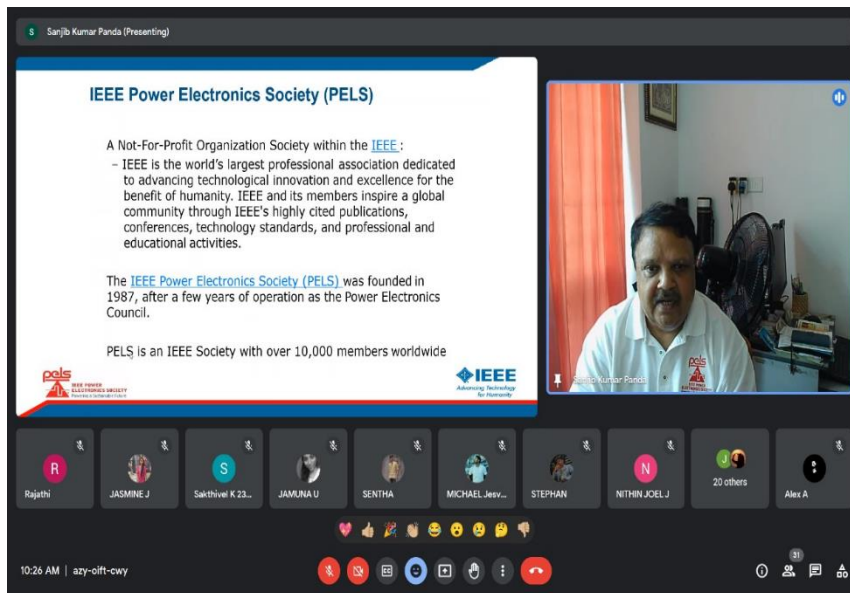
S Sanjib Kumar Panda (Presenting)

IEEE Power Electronics Society (PELS)

A Not-For-Profit Organization Society within the IEEE :
- IEEE is the world's largest professional association dedicated to advancing technological innovation and excellence for the benefit of humanity. IEEE and its members inspire a global community through IEEE's highly cited publications, conferences, technology standards, and professional and educational activities.

The IEEE Power Electronics Society (PELS) was founded in 1987, after a few years of operation as the Power Electronics Council.

PELS is an IEEE Society with over 10,000 members worldwide

pels IEEE POWER ELECTRONICS SOCIETY

IEEE Advancing Technology for Humanity

Sanjib Kumar Panda

R Rajathi
JASMINE J
S Sakthivel K 23...
JAMUNA U
SENTHA
MICHAEL Jesv...
STEPHAN
N NITHIN JOEL J
20 others
Alex A

10:26 AM | azy-oift-cwy

31